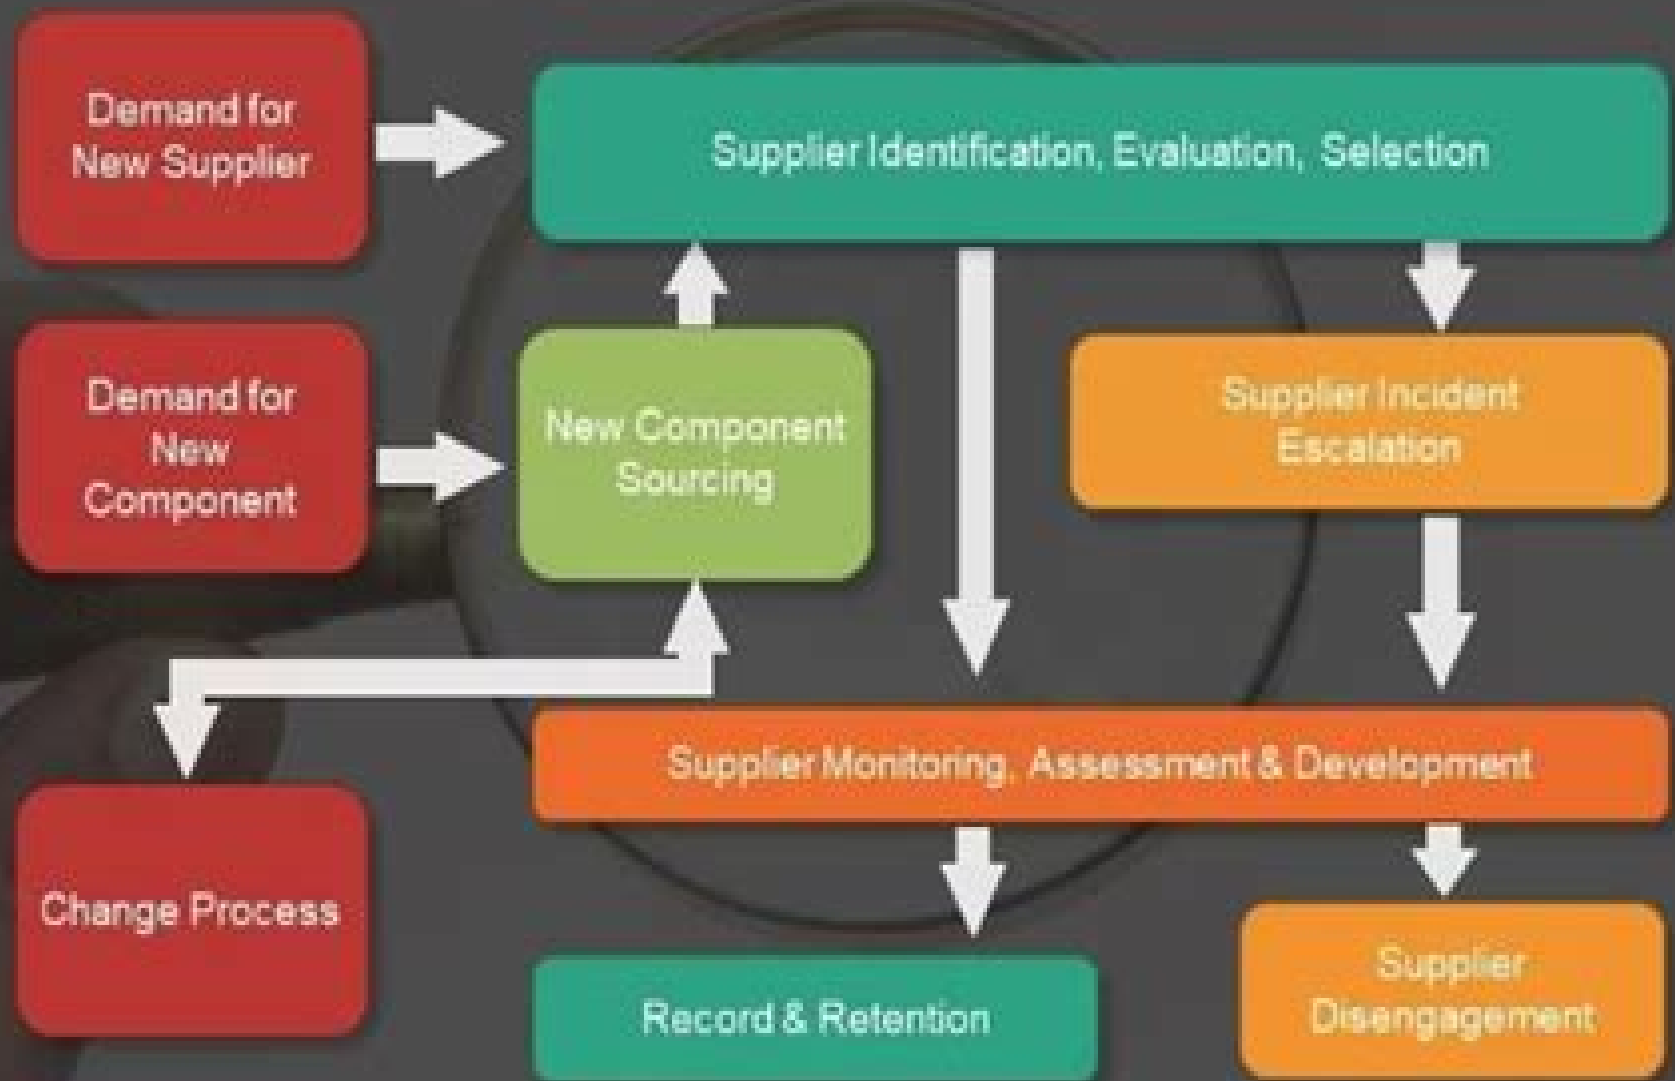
Demand for New Supplier

Supplier Identification, Evaluation, Selection

Demand for New Component

New Component Sourcing

Supplier Incident Escalation

Supplier Monitoring, Assessment & Development

Change Process

Record & Retention

Supplier Disengagement